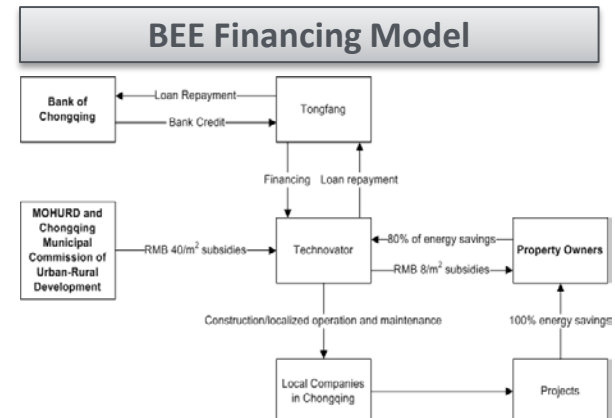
BEE Financing Model

Bank of Chongqing

Loan Repayment

Bank Credit

Tongfang

Financing

Loan repayment

MOHURD and Chongqing Municipal Commission of Urban-Rural Development

RMB 40/$m^2$ subsidies

Technovator

80% of energy savings

RMB 8/$m^2$ subsidies

Property Owners

Construction/localized operation and maintenance

100% energy savings

Local Companies in Chongqing

Projects